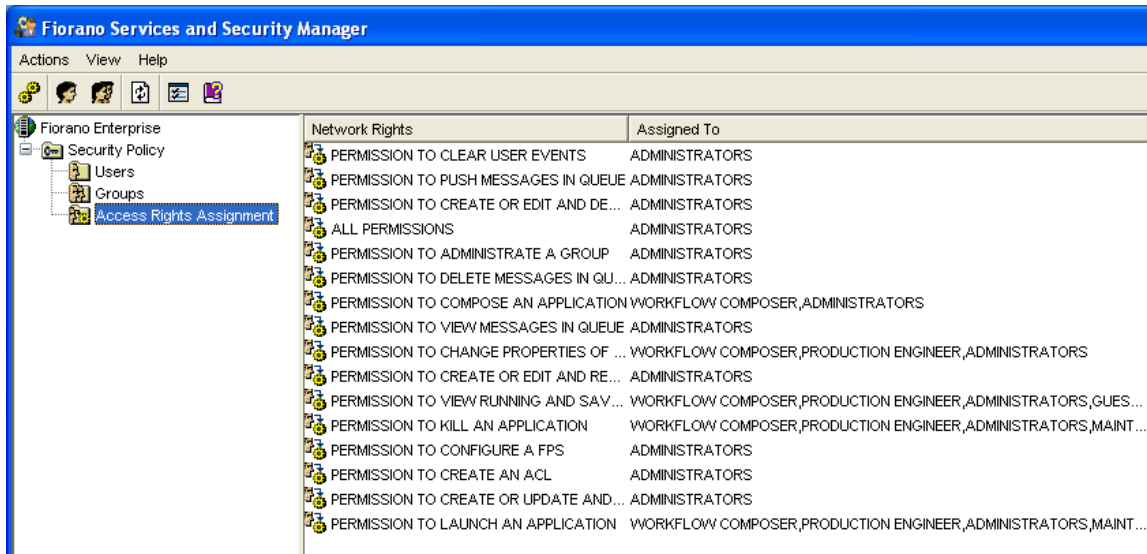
Fiorano Services and Security Manager

Actions View Help

Fiorano Enterprise
Security Policy
Users
Groups
Access Rights Assignment

| Network Rights | Assigned To |
|---|---|
| PERMISSION TO CLEAR USER EVENTS | ADMINISTRATORS |
| PERMISSION TO PUSH MESSAGES IN QUEUE | ADMINISTRATORS |
| PERMISSION TO CREATE OR EDIT AND DE... | ADMINISTRATORS |
| ALL PERMISSIONS | ADMINISTRATORS |
| PERMISSION TO ADMINISTRATE A GROUP | ADMINISTRATORS |
| PERMISSION TO DELETE MESSAGES IN QU... | ADMINISTRATORS |
| PERMISSION TO COMPOSE AN APPLICATION | WORKFLOW COMPOSER,ADMINISTRATORS |
| PERMISSION TO VIEW MESSAGES IN QUEUE | ADMINISTRATORS |
| PERMISSION TO CHANGE PROPERTIES OF ... | WORKFLOW COMPOSER,PRODUCTION ENGINEER,ADMINISTRATORS |
| PERMISSION TO CREATE OR EDIT AND RE... | ADMINISTRATORS |
| PERMISSION TO VIEW RUNNING AND SAV... | WORKFLOW COMPOSER,PRODUCTION ENGINEER,ADMINISTRATORS,GUES... |
| PERMISSION TO KILL AN APPLICATION | WORKFLOW COMPOSER,PRODUCTION ENGINEER,ADMINISTRATORS,MAINT... |
| PERMISSION TO CONFIGURE A FPS | ADMINISTRATORS |
| PERMISSION TO CREATE AN ACL | ADMINISTRATORS |
| PERMISSION TO CREATE OR UPDATE AND... | ADMINISTRATORS |
| PERMISSION TO LAUNCH AN APPLICATION | WORKFLOW COMPOSER,PRODUCTION ENGINEER,ADMINISTRATORS,MAINT... |